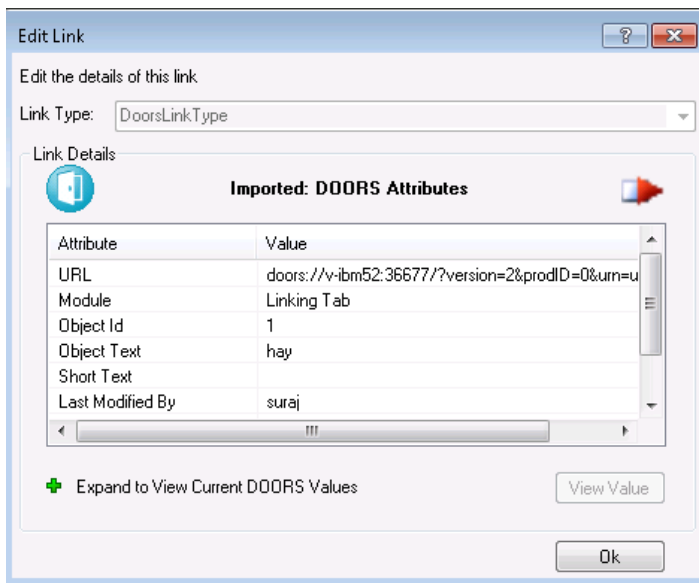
Edit Link

?

Edit the details of this link

Link Type: DoorsLinkType

Link Details

Imported: DOORS Attributes

| Attribute | Value |
|---|---|
| URL | doors://v-ibm52:36677/?version=2&prodID=0&urn=u |
| Module | Linking Tab |
| Object Id | 1 |
| Object Text | hay |
| Short Text | |
| Last Modified By | suraj |

Expand to View Current DOORS Values

View Value

Ok